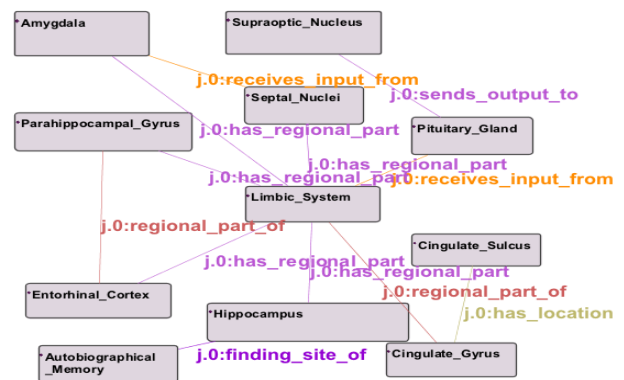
*Amygdala

*Supraoptic_Nucleus

j.0:receives_input_from

*Septal_Nuclei

j.0:sends_output_to

*Parahippocampal_Gyrus

j.0:has_regional_part

*Pituitary_Gland

j.0:has_regional_part

j.0:has_regional_part

j.0:receives_input_from

*Limbic_System

j.0:regional_part_of

*Cingulate_Sulcus

j.0:has_regional_part

j.0:has_regional_part

*Entorhinal_Cortex

j.0:regional_part_of

j.0:has_location

*Hippocampus

*Autobiographical_Memory

j.0:finding_site_of

*Cingulate_Gyrus